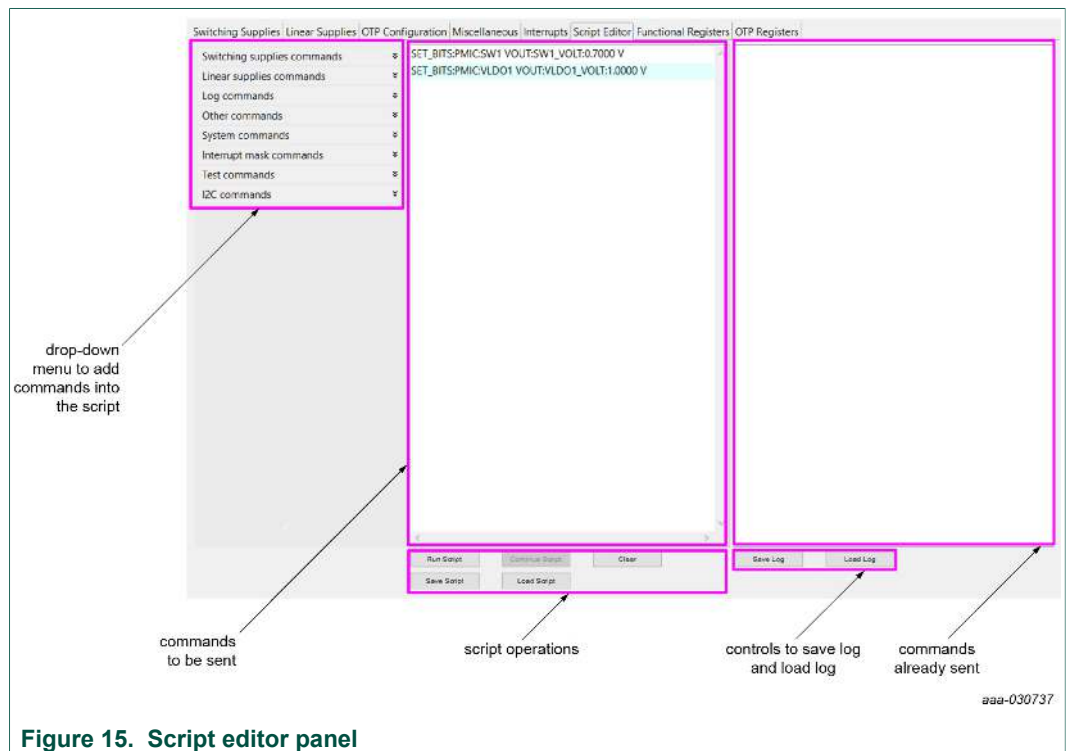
Switching Supplies | Linear Supplies | OTP Configuration | Miscellaneous | Interrupts | Script Editor | Functional Registers | OTP Registers

Switching supplies commands
Linear supplies commands
Log commands
Other commands
System commands
Interrupt mask commands
Test commands
I2C commands

SET_BITS:PMIC:SW1 VOUT:SW1_VOLT:0.7000 V
SET_BITS:PMIC:VLDO1 VOUT:VLDO1_VOLT:1.0000 V

Run Script
Continue Script
Clear
Save Script
Load Script

Save Log
Load Log

drop-down menu to add commands into the script

commands to be sent

script operations

controls to save log and load log

commands already sent

aaa-030737

Figure 15. Script editor panel